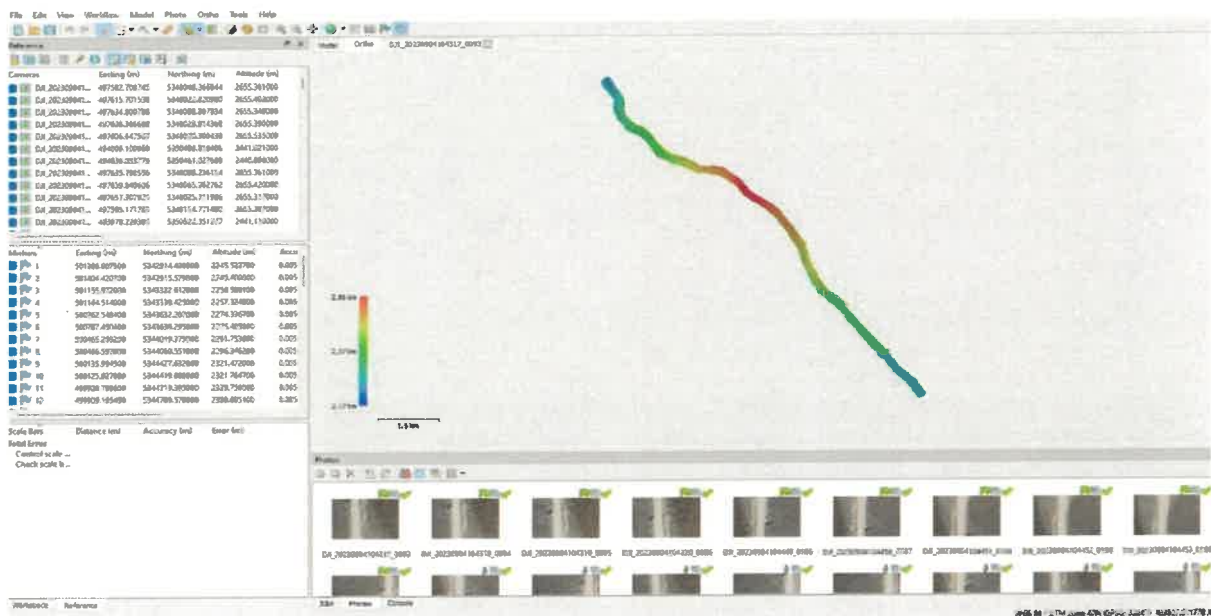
File Edit View Workflow Model Photo Ortho Tools Help

Reference

| Cameras | Easting (m) | Northing (m) | Altitude (m) |
|---|---|---|---|
| DJI_2023080... | 497582.708745 | 5348048.368844 | 2655.361000 |
| DJI_2023080... | 497615.701538 | 5348022.620980 | 2655.468000 |
| DJI_2023080... | 497634.800788 | 5348088.807834 | 2655.348000 |
| DJI_2023080... | 497636.366688 | 5348028.814368 | 2655.380000 |
| DJI_2023080... | 497606.647567 | 5348075.300638 | 2655.535000 |
| DJI_2023080... | 498466.100088 | 5350486.818406 | 2441.021000 |
| DJI_2023080... | 498836.203778 | 5350461.527688 | 2440.898000 |
| DJI_2023080... | 497625.780556 | 5348064.236414 | 2655.361000 |
| DJI_2023080... | 497659.840606 | 5348065.782762 | 2655.420000 |
| DJI_2023080... | 497657.807825 | 5348025.771986 | 2655.317000 |
| DJI_2023080... | 497580.171780 | 5348114.771480 | 2655.387000 |
| DJI_2023080... | 498978.220381 | 5350822.351217 | 2441.110000 |

| Markers | Easting (m) | Northing (m) | Altitude (m) | Accu |
|---|---|---|---|---|
| 1 | 501388.807500 | 5342914.488000 | 2245.522700 | 0.005 |
| 2 | 501404.420700 | 5342915.579000 | 2245.498000 | 0.005 |
| 3 | 501155.972000 | 5343332.612000 | 2258.980100 | 0.005 |
| 4 | 501144.514000 | 5343338.425000 | 2257.324800 | 0.005 |
| 5 | 500762.548400 | 5343632.267000 | 2274.336700 | 0.005 |
| 6 | 500787.491400 | 5343634.295000 | 2275.489800 | 0.005 |
| 7 | 500465.298200 | 5344019.379000 | 2291.753800 | 0.005 |
| 8 | 500466.597800 | 5344080.551000 | 2296.346200 | 0.005 |
| 9 | 500135.994500 | 5344427.682000 | 2321.472000 | 0.005 |
| 10 | 500425.827800 | 5344418.888000 | 2321.764700 | 0.005 |
| 11 | 499928.780600 | 5344719.385000 | 2329.758500 | 0.005 |
| 12 | 499928.105400 | 5344789.578000 | 2330.015100 | 0.005 |

Scale Bars | Distance (m) | Accuracy (m) | Error (m)
Total Error
Control scale ...
Check scale b...

Workspace Reference

Model Ortho DJI_20230804104317_0093

2.86 km
2.57 km
2.27 km

1.5 km

Photos

DJI_20230804104317_0093 DJI_20230804104318_0094 DJI_20230804104319_0095 DJI_20230804104320_0096 DJI_20230804104449_0185 DJI_20230804104450_0187 DJI_20230804104451_0188 DJI_20230804104452_0190 DJI_20230804104453_0191

Photos Console

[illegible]